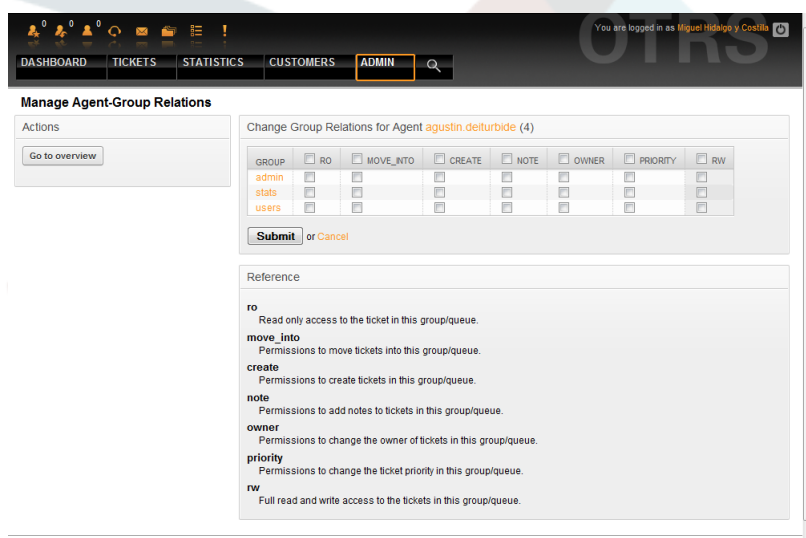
0 0 0 !

You are logged in as Miguel Hidalgo y Costilla

OTRS

DASHBOARD TICKETS STATISTICS CUSTOMERS ADMIN

Manage Agent-Group Relations

Actions

Go to overview

Change Group Relations for Agent agustin.deiturbide (4)

| GROUP | RO | MOVE_INTO | CREATE | NOTE | OWNER | PRIORITY | RW |
|---|---|---|---|---|---|---|---|
| admin | | | | | | | |
| stats | | | | | | | |
| users | | | | | | | |

Submit or Cancel

Reference

ro
Read only access to the ticket in this group/queue.

move_into
Permissions to move tickets into this group/queue.

create
Permissions to create tickets in this group/queue.

note
Permissions to add notes to tickets in this group/queue.

owner
Permissions to change the owner of tickets in this group/queue.

priority
Permissions to change the ticket priority in this group/queue.

rw
Full read and write access to the tickets in this group/queue.